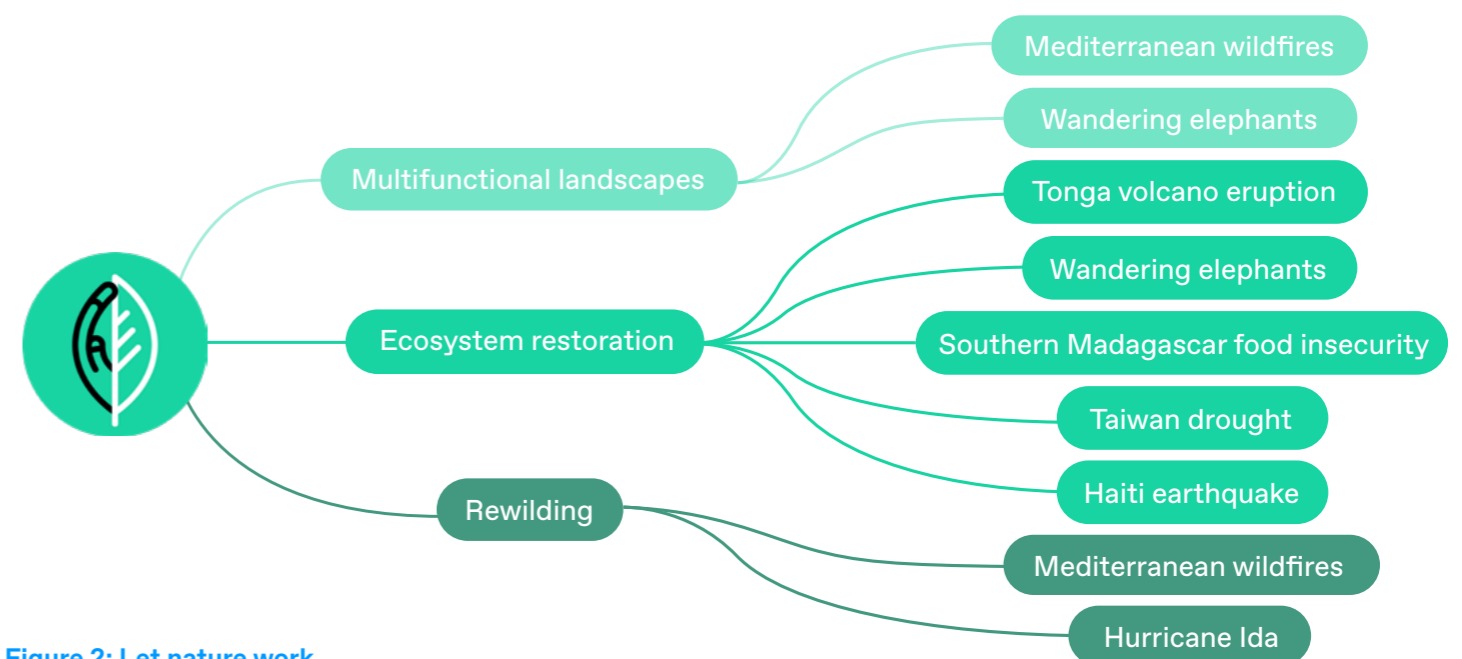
Multifunctional landscapes

Mediterranean wildfires

Wandering elephants

Ecosystem restoration

Tonga volcano eruption

Wandering elephants

Southern Madagascar food insecurity

Taiwan drought

Haiti earthquake

Rewilding

Mediterranean wildfires

Hurricane Ida

Figure 2: Let nature work